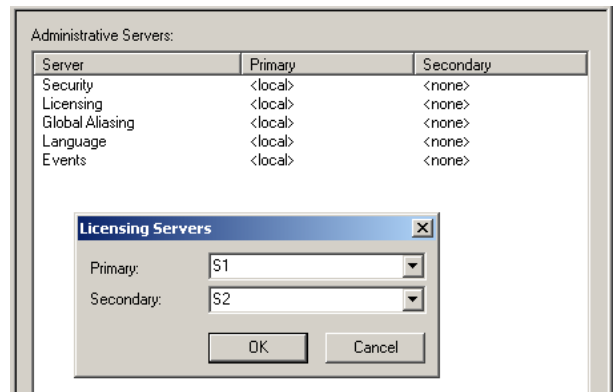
Administrative Servers:

| Server | Primary | Secondary |
|---|---|---|
| Security | <local> | <none> |
| Licensing | <local> | <none> |
| Global Aliasing | <local> | <none> |
| Language | <local> | <none> |
| Events | <local> | <none> |

Licensing Servers

Primary: S1

Secondary: S2

OK Cancel